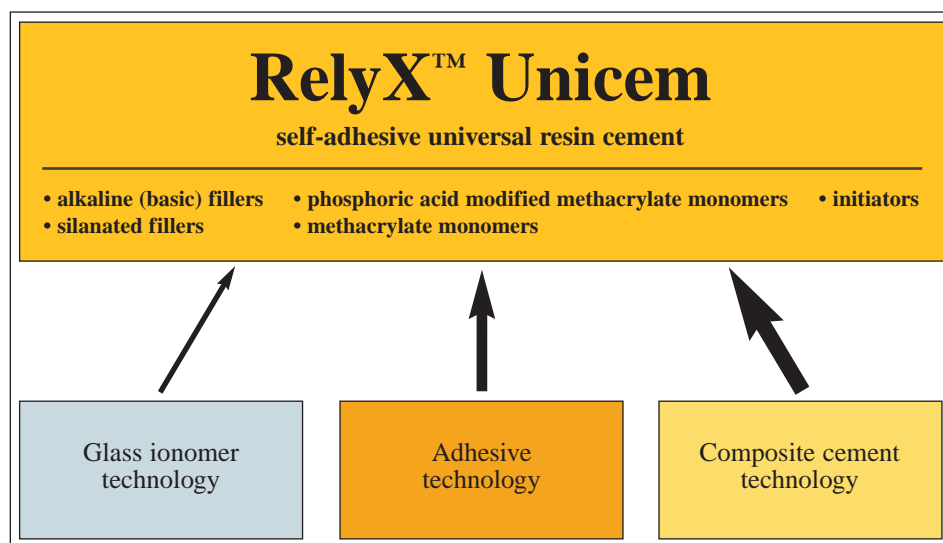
RelyX™ Unicem

self-adhesive universal resin cement

• alkaline (basic) fillers
• silanated fillers

• phosphoric acid modified methacrylate monomers
• methacrylate monomers

• initiators

Glass ionomer technology

Adhesive technology

Composite cement technology